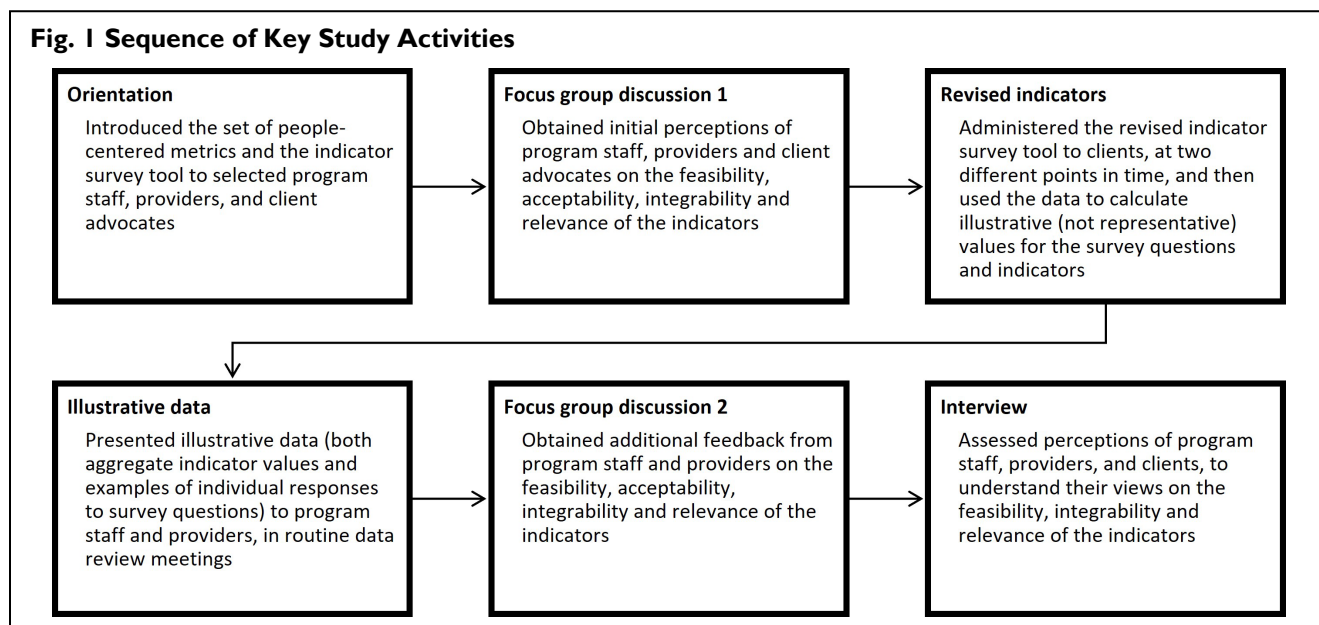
**Fig. 1 Sequence of Key Study Activities**

**Orientation**
Introduced the set of people-centered metrics and the indicator survey tool to selected program staff, providers, and client advocates

**Focus group discussion 1**
Obtained initial perceptions of program staff, providers and client advocates on the feasibility, acceptability, integrability and relevance of the indicators

**Revised indicators**
Administered the revised indicator survey tool to clients, at two different points in time, and then used the data to calculate illustrative (not representative) values for the survey questions and indicators

**Illustrative data**
Presented illustrative data (both aggregate indicator values and examples of individual responses to survey questions) to program staff and providers, in routine data review meetings

**Focus group discussion 2**
Obtained additional feedback from program staff and providers on the feasibility, acceptability, integrability and relevance of the indicators

**Interview**
Assessed perceptions of program staff, providers, and clients, to understand their views on the feasibility, integrability and relevance of the indicators